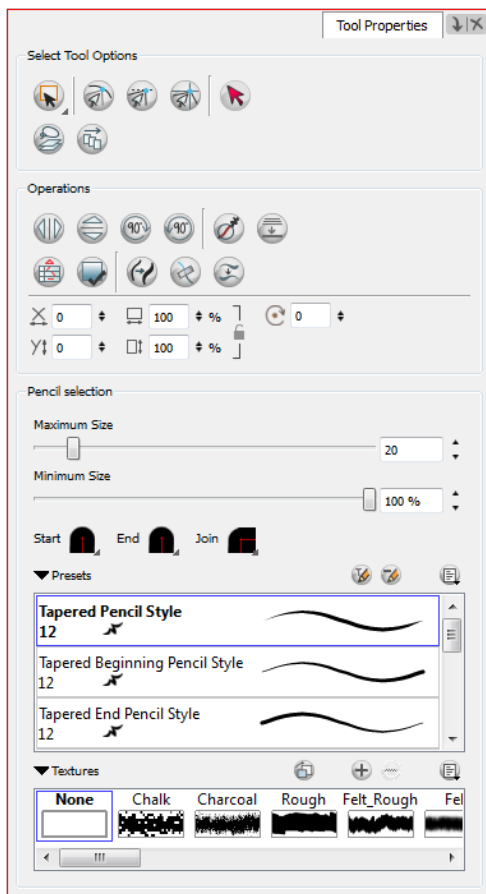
Tool Properties

Select Tool Options

Operations

0
100 %
0
0
100 %

Pencil selection

Maximum Size
20

Minimum Size
100 %

Start End Join

Presets

Tapered Pencil Style
12

Tapered Beginning Pencil Style
12

Tapered End Pencil Style
12

Textures

None Chalk Charcoal Rough Felt_Rough Fel